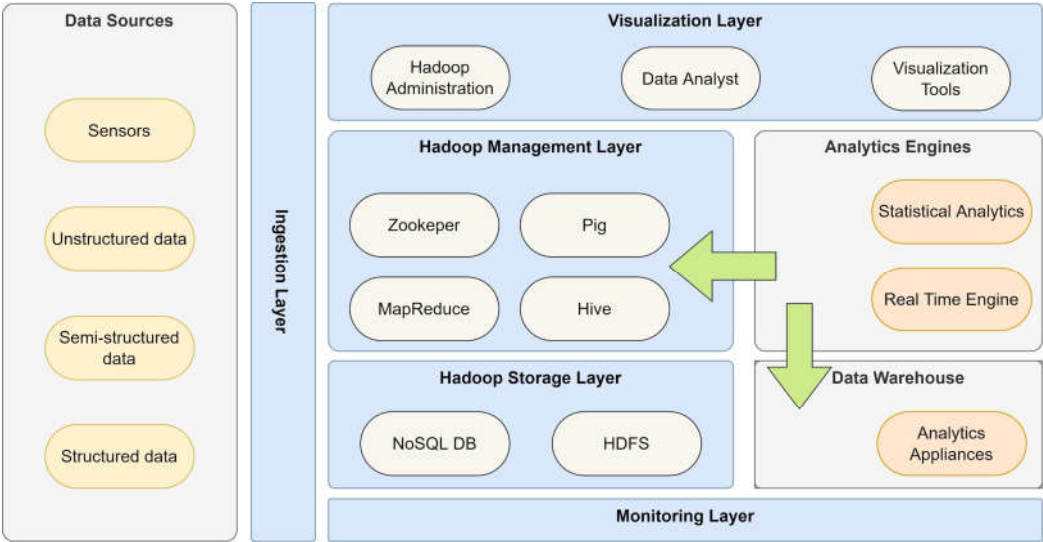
Data Sources

Sensors

Unstructured data

Semi-structured data

Structured data

Ingestion Layer

Visualization Layer

Hadoop Administration

Data Analyst

Visualization Tools

Hadoop Management Layer

Zookeper

Pig

MapReduce

Hive

Analytics Engines

Statistical Analytics

Real Time Engine

Hadoop Storage Layer

NoSQL DB

HDFS

Data Warehouse

Analytics Appliances

Monitoring Layer